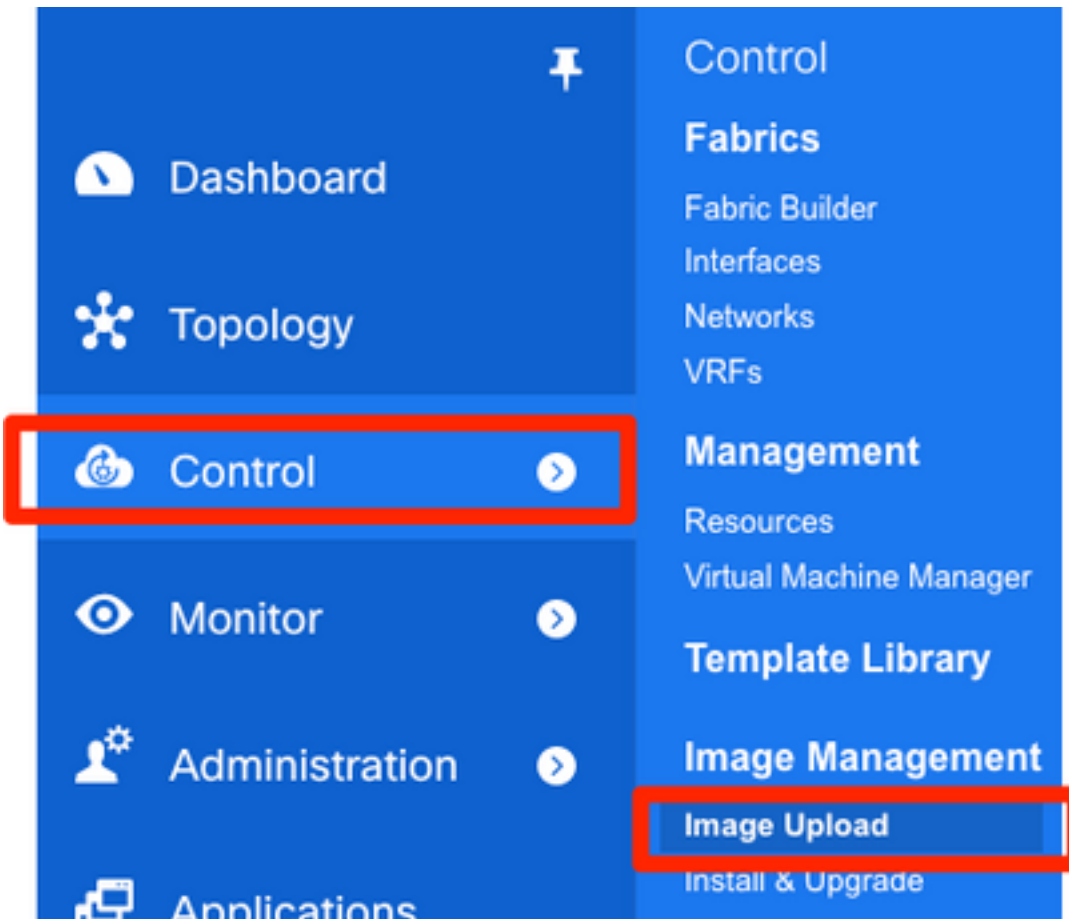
Dashboard
Topology
Control
Monitor
Administration
Applications

Control
Fabrics
Fabric Builder
Interfaces
Networks
VRFs
Management
Resources
Virtual Machine Manager
Template Library
Image Management
Image Upload
Install & Upgrade